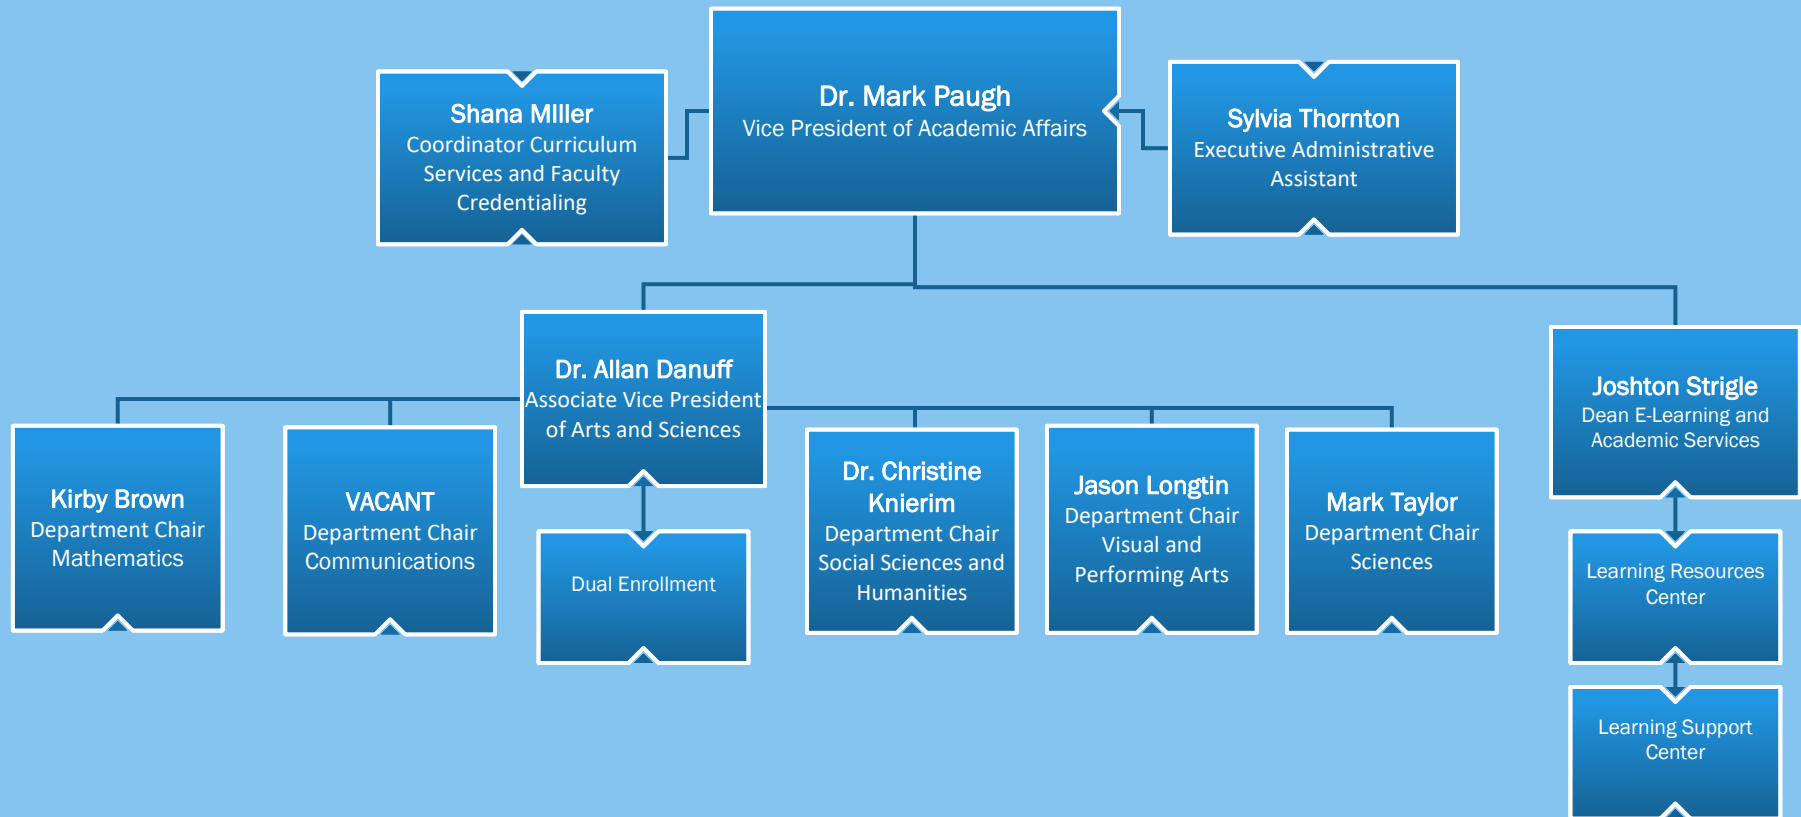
Dr. Mark Paugh
Vice President of Academic Affairs

Shana MIller
Coordinator Curriculum Services and Faculty Credentialing

Sylvia Thornton
Executive Administrative Assistant

Dr. Allan Danuff
Associate Vice President of Arts and Sciences

Joshton Strigle
Dean E-Learning and Academic Services

Kirby Brown
Department Chair Mathematics

VACANT
Department Chair Communications

Dual Enrollment

Dr. Christine Knierim
Department Chair Social Sciences and Humanities

Jason Longtin
Department Chair Visual and Performing Arts

Mark Taylor
Department Chair Sciences

Learning Resources Center

Learning Support Center